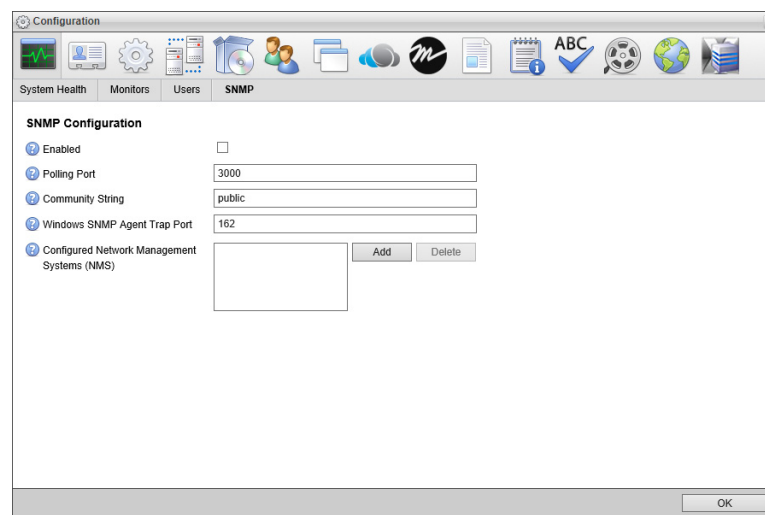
Configuration

ABC

System Health | Monitors | Users | SNMP

SNMP Configuration

Enabled

Polling Port 3000

Community String public

Windows SNMP Agent Trap Port 162

Configured Network Management Systems (NMS)

Add Delete

OK